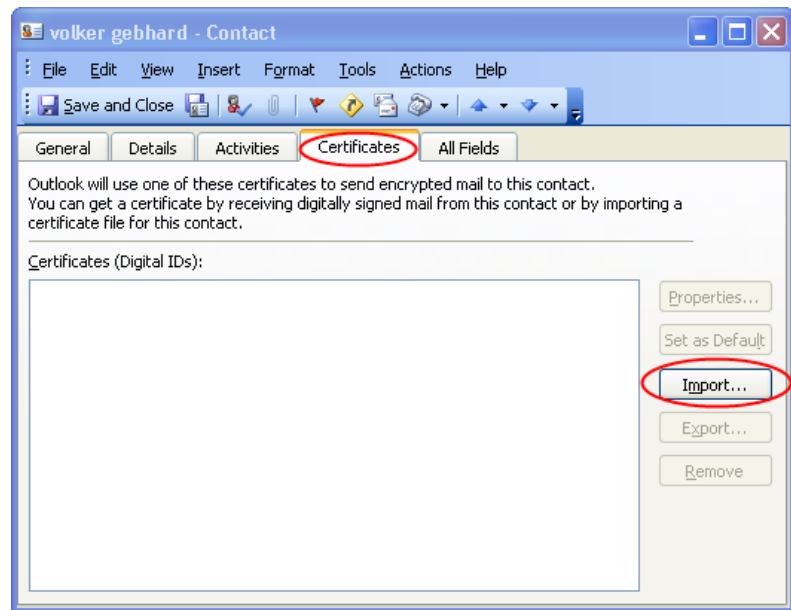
volker gebhard - Contact

File Edit View Insert Format Tools Actions Help

Save and Close

General Details Activities Certificates All Fields

Outlook will use one of these certificates to send encrypted mail to this contact. You can get a certificate by receiving digitally signed mail from this contact or by importing a certificate file for this contact.

Certificates (Digital IDs):

Properties...

Set as Default

Import...

Export...

Remove